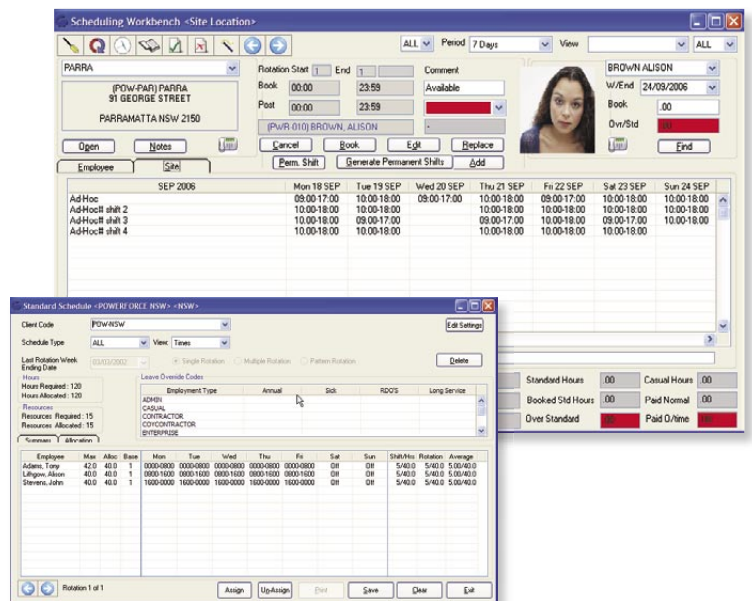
Scheduling Workbench <Site Location>

ALL Period 7 Days View ALL

PARRA

(POW-PAR) PARRA
91 GEORGE STREET

PARRAMATTA NSW 2150

Rotation Start 1 End 1
Book 00:00 23:59
Post 00:00 23:59
(PWR-010) BROWN, ALISON

Comment
Available

BROWN ALISON
W/End 24/09/2006
Book .00
Ovr/Std .00

Open Notes
Cancel Book Edit Replace
Find
Employee Site
Perm. Shift Generate Permanent Shifts Add

| SEP 2006 | Mon 18 SEP | Tue 19 SEP | Wed 20 SEP | Thu 21 SEP | Fri 22 SEP | Sat 23 SEP | Sun 24 SEP |
|---|---|---|---|---|---|---|---|
| Ad-Hoc | 09:00-17:00 | 10:00-18:00 | 09:00-17:00 | 10:00-18:00 | 09:00-17:00 | 10:00-18:00 | 10:00-18:00 |
| Ad-Hoc# shift 2 | 10:00-18:00 | 10:00-18:00 | | 10:00-18:00 | 10:00-18:00 | 10:00-18:00 | 10:00-18:00 |
| Ad-Hoc# shift 3 | 10:00-18:00 | 09:00-17:00 | | 09:00-17:00 | 10:00-18:00 | 09:00-17:00 | 10:00-18:00 |
| Ad-Hoc# shift 4 | 10:00-18:00 | 10:00-18:00 | | 10:00-18:00 | 10:00-18:00 | 10:00-18:00 | |

Standard Hours .00 Casual Hours .00
Booked Std Hours .00 Paid Normal .00
Over Standard .00 Paid O/time .00

Standard Schedule <POWERFORCE NSW> <NSW>

Client Code POW-NSW
Edit Settings
Schedule Type ALL View Times
Last Rotation Week Ending Date 01/01/2002
Single Rotation Multiple Rotation Pattern Rotation
Delete
Hours
Hours Required : 120
Hours Allocated : 120
Resources
Resources Required : 15
Resources Allocated : 15
Summary Allocation

Leave Override Codes
| Employment Type | Annual | Sick | RDO'S | Long Service |
|---|---|---|---|---|
| ADMIN | | | | |
| CASUAL | | | | |
| CONTRACTOR | | | | |
| COYCONTRACTOR | | | | |
| ENTERPRISE | | | | |

| Employee | Max | Alloc | Base | Mon | Tue | Wed | Thu | Fri | Sat | Sun | Shift/Hrs | Rotation | Average |
|---|---|---|---|---|---|---|---|---|---|---|---|---|---|
| Adams, Tony | 42.0 | 40.0 | 1 | 0000-0800 | 0000-0800 | 0000-0800 | 0000-0800 | 0000-0800 | Off | Off | 5/40.0 | 5/40.0 | 5.00/40.0 |
| Lithgow, Alison | 40.0 | 40.0 | 1 | 0800-1600 | 0800-1600 | 0800-1600 | 0800-1600 | 0800-1600 | Off | Off | 5/40.0 | 5/40.0 | 5.00/40.0 |
| Stevens, John | 40.0 | 40.0 | 1 | 1600-0000 | 1600-0000 | 1600-0000 | 1600-0000 | 1600-0000 | Off | Off | 5/40.0 | 5/40.0 | 5.00/40.0 |

Rotation 1 of 1
Assign Un-Assign Post Save Clear Exit